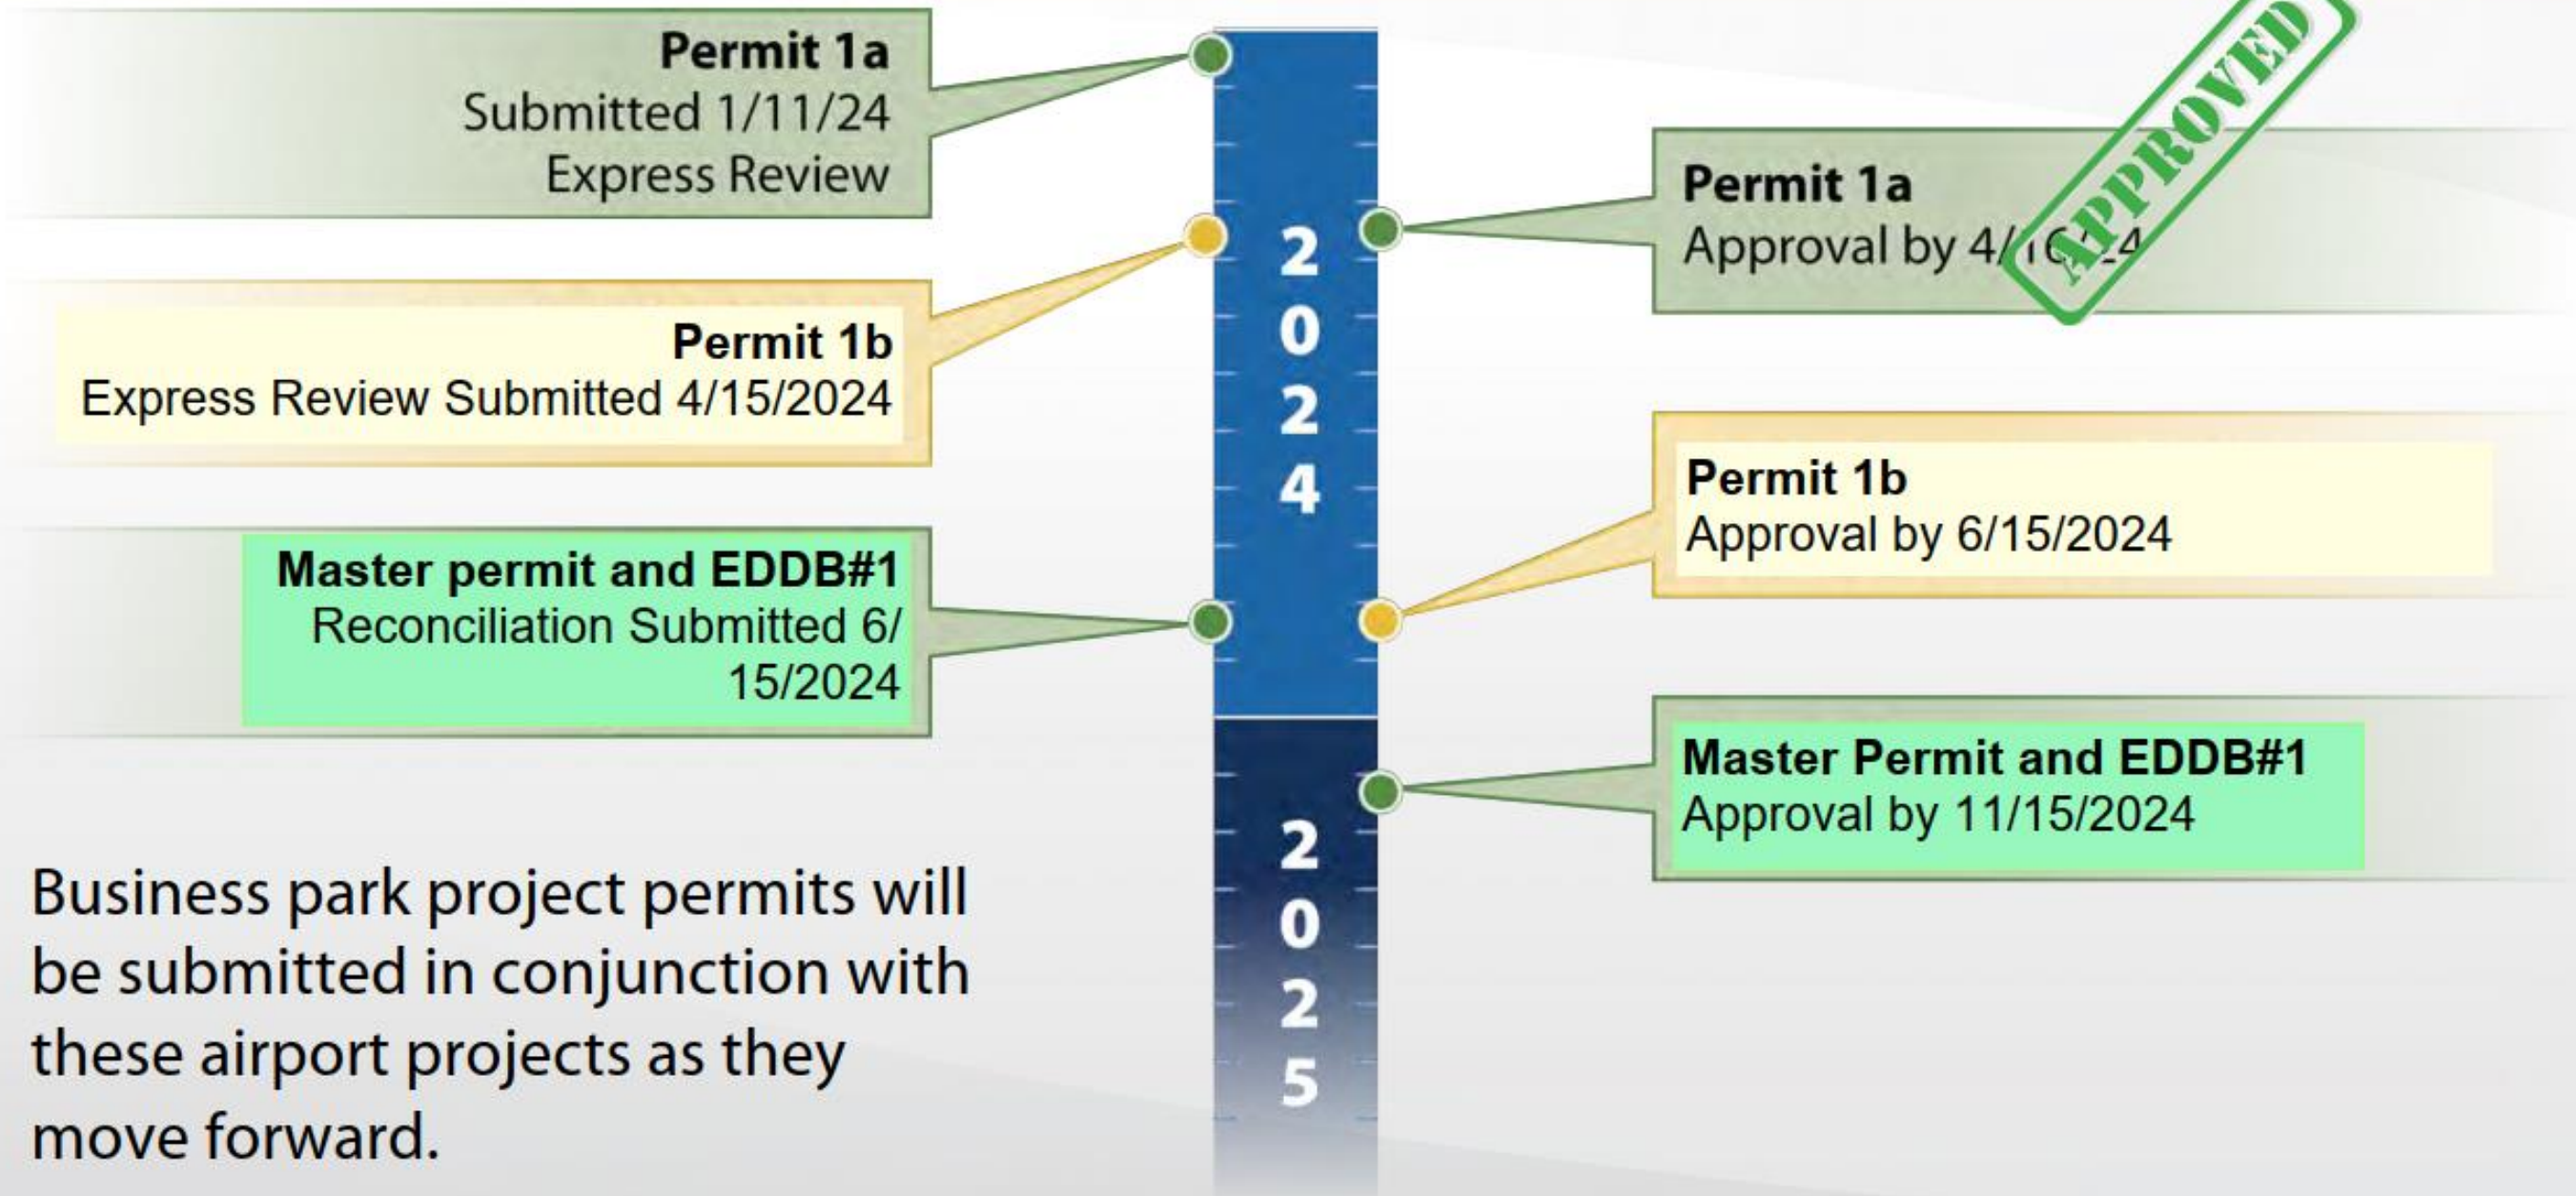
Permit 1a
Submitted 1/11/24
Express Review

Permit 1a
Approval by 4/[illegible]

APPROVED

Permit 1b
Express Review Submitted 4/15/2024

2024

Permit 1b
Approval by 6/15/2024

Master permit and EDDB#1
Reconciliation Submitted 6/15/2024

Master Permit and EDDB#1
Approval by 11/15/2024

2025

Business park project permits will be submitted in conjunction with these airport projects as they move forward.